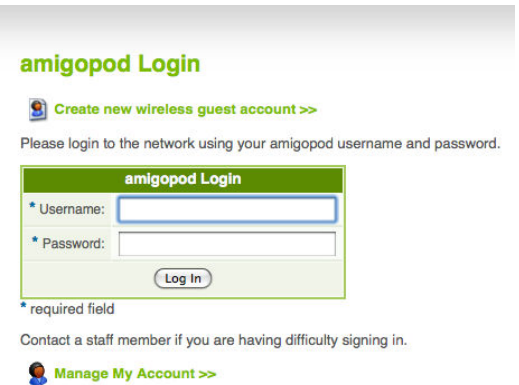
amigopod Login

Create new wireless guest account >>

Please login to the network using your amigopod username and password.

| amigopod Login | |
|---|---|
| * Username: | |
| * Password: | |
| Log In | |

* required field

Contact a staff member if you are having difficulty signing in.

Manage My Account >>